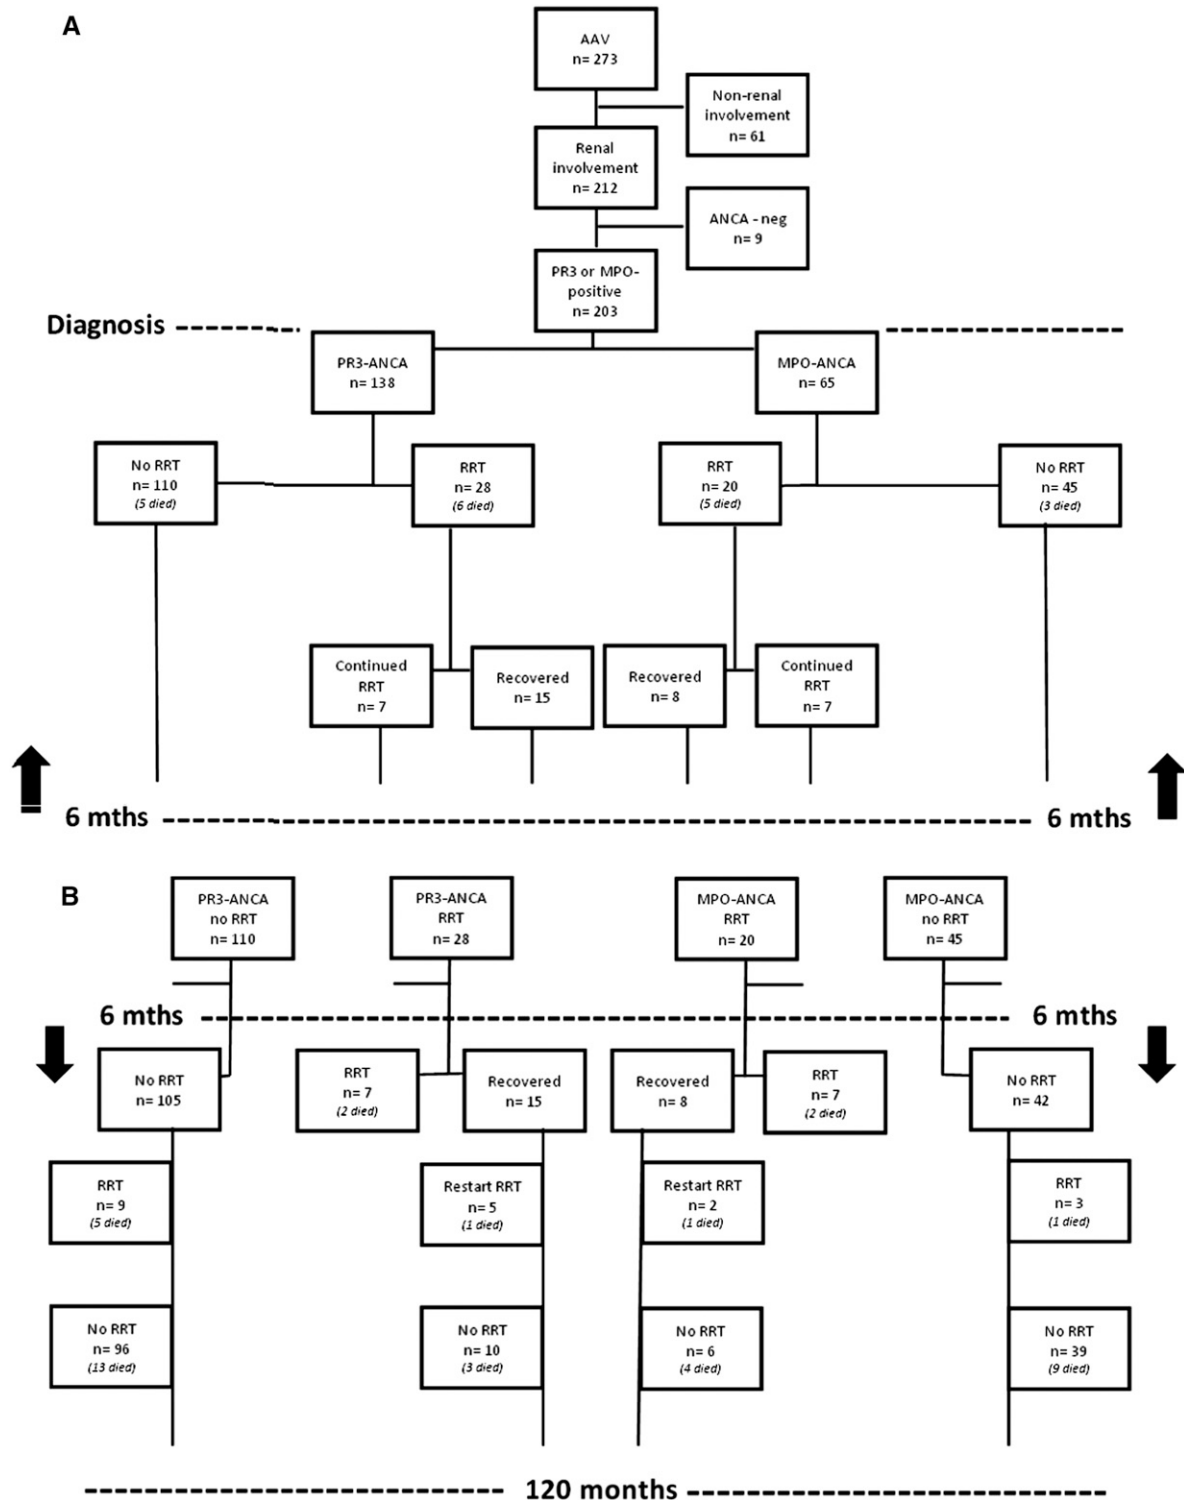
A

AAV
n= 273

Non-renal involvement
n= 61

Renal involvement
n= 212

ANCA -neg
n= 9

PR3 or MPO-positive
n= 203

Diagnosis

PR3-ANCA
n= 138

MPO-ANCA
n= 65

No RRT
n= 110
(5 died)

RRT
n= 28
(6 died)

RRT
n= 20
(5 died)

No RRT
n= 45
(3 died)

Continued RRT
n= 7

Recovered
n= 15

Recovered
n= 8

Continued RRT
n= 7

6 mths

6 mths

B

PR3-ANCA
no RRT
n= 110

PR3-ANCA
RRT
n= 28

MPO-ANCA
RRT
n= 20

MPO-ANCA
no RRT
n= 45

6 mths

6 mths

No RRT
n= 105

RRT
n= 7
(2 died)

Recovered
n= 15

Recovered
n= 8

RRT
n= 7
(2 died)

No RRT
n= 42

RRT
n= 9
(5 died)

Restart RRT
n= 5
(1 died)

Restart RRT
n= 2
(1 died)

RRT
n= 3
(1 died)

No RRT
n= 96
(13 died)

No RRT
n= 10
(3 died)

No RRT
n= 6
(4 died)

No RRT
n= 39
(9 died)

120 months